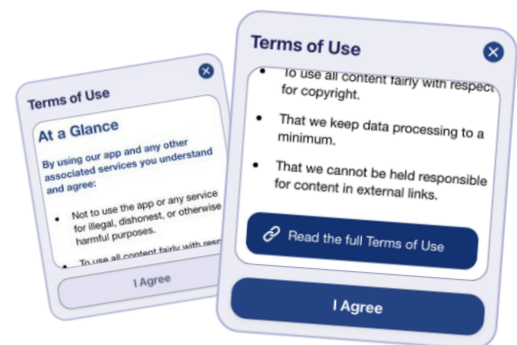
Terms of Use

At a Glance

By using our app and any other associated services you understand and agree:

- Not to use the app or any service for illegal, dishonest, or otherwise harmful purposes.
- To use all content fairly with resp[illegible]

I Agree

Terms of Use

- To use all content fairly with respect for copyright.
- That we keep data processing to a minimum.
- That we cannot be held responsible for content in external links.

Read the full Terms of Use

I Agree